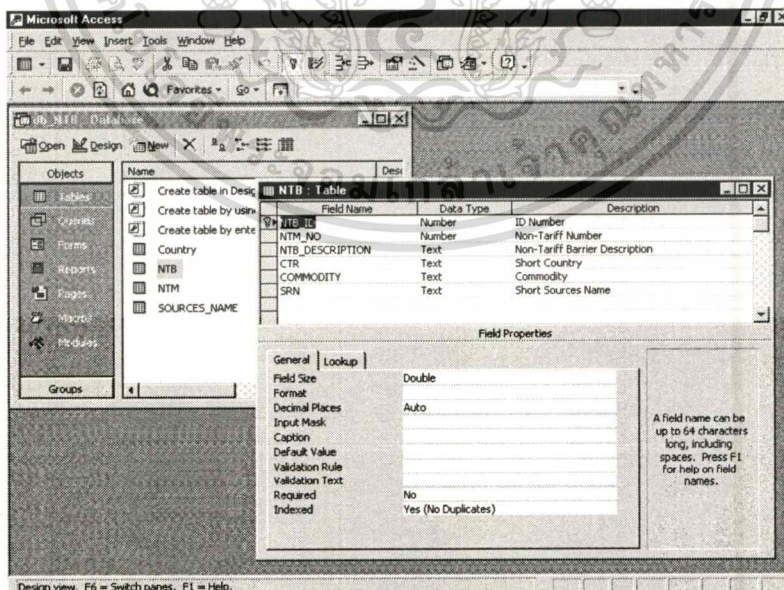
Microsoft Access

File Edit View Insert Tools Window Help

Favorites Go

db_NTB : Database

Open Design New

Objects

Tables

Queries

Forms

Reports

Pages

Macros

Modules

Groups

Name

Desc

Create table in Desig

Create table by usin

Create table by ente

Country

NTB

NTM

SOURCES_NAME

NTB : Table

| Field Name | Data Type | Description |
|---|---|---|
| NTB_ID | Number | ID Number |
| NTM_NO | Number | Non-Tariff Number |
| NTB_DESCRIPTION | Text | Non-Tariff Barrier Description |
| CTR | Text | Short Country |
| COMMODITY | Text | Commodity |
| SRN | Text | Short Sources Name |

Field Properties

General Lookup

| | |
|---|---|
| Field Size | Double |
| Format | |
| Decimal Places | Auto |
| Input Mask | |
| Caption | |
| Default Value | |
| Validation Rule | |
| Validation Text | |
| Required | No |
| Indexed | Yes (No Duplicates) |

A field name can be up to 64 characters long, including spaces. Press F1 for help on field names.

Design view. F6 = Switch panes. F1 = Help.